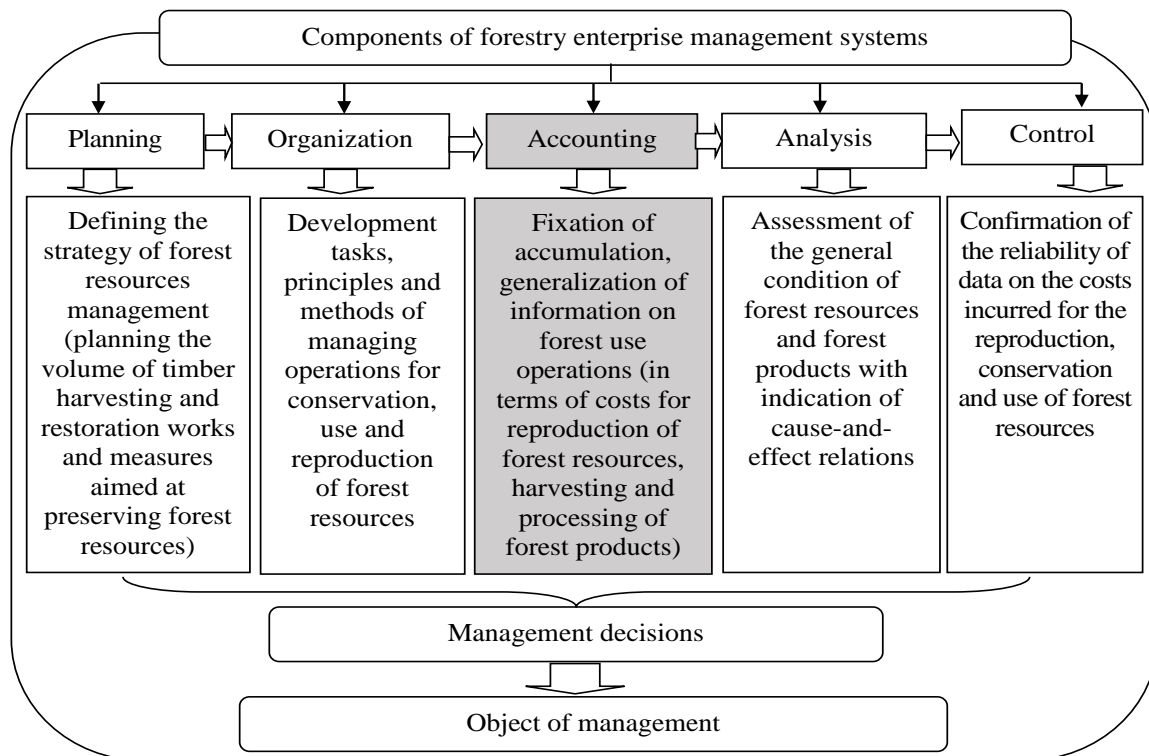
Components of forestry enterprise management systems

Planning

Organization

Accounting

Analysis

Control

Defining the strategy of forest resources management (planning the volume of timber harvesting and restoration works and measures aimed at preserving forest resources)

Development tasks, principles and methods of managing operations for conservation, use and reproduction of forest resources

Fixation of accumulation, generalization of information on forest use operations (in terms of costs for reproduction of forest resources, harvesting and processing of forest products)

Assessment of the general condition of forest resources and forest products with indication of cause-and-effect relations

Confirmation of the reliability of data on the costs incurred for the reproduction, conservation and use of forest resources

Management decisions

Object of management